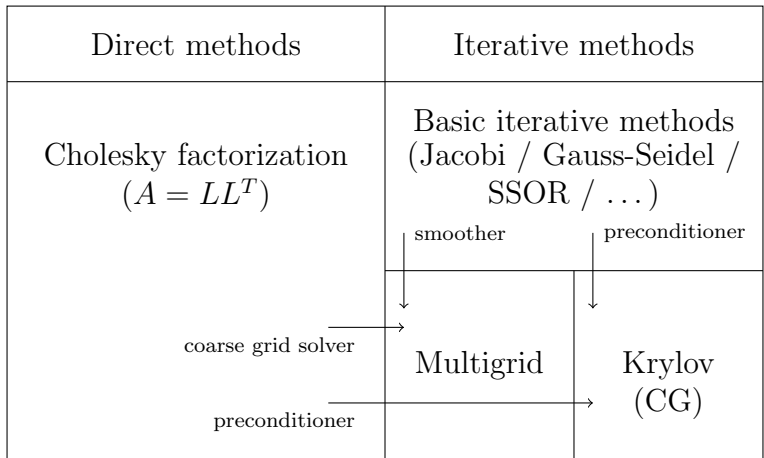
| Direct methods | Iterative methods |
|---|---|
| Cholesky factorization ($A = LL^T$) | Basic iterative methods (Jacobi / Gauss-Seidel / SSOR / ...) |

smoother

preconditioner

coarse grid solver

Multigrid

Krylov (CG)

preconditioner